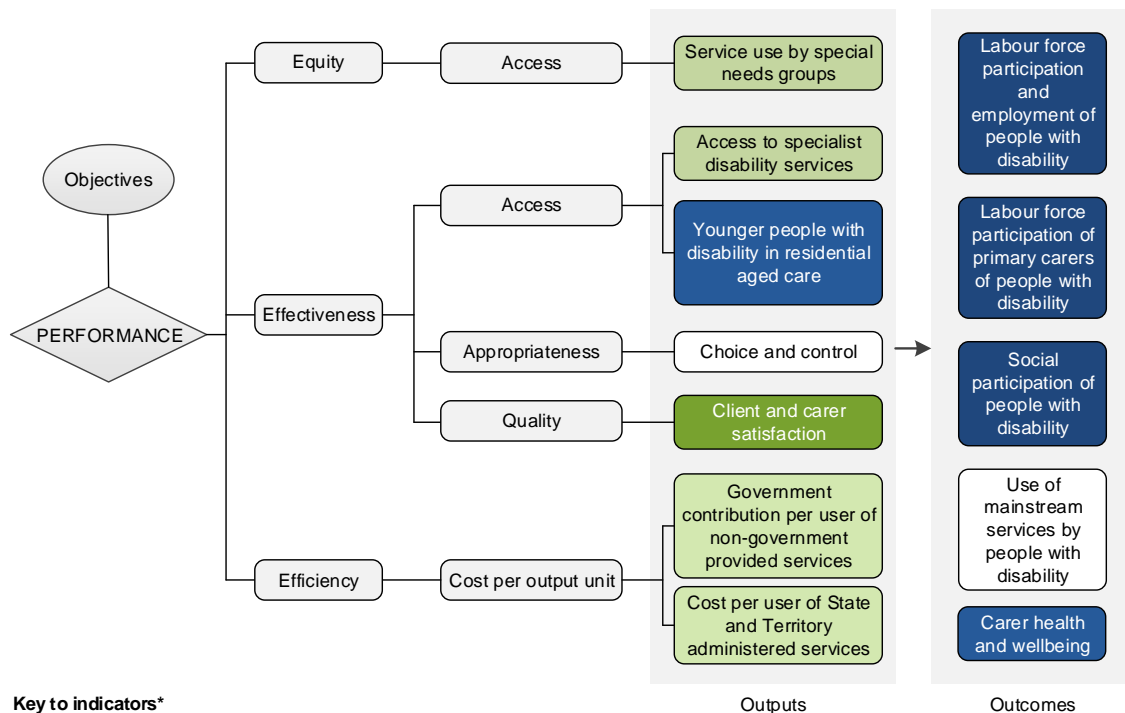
Objectives

PERFORMANCE

Equity

Access

Service use by special needs groups

Effectiveness

Access

Access to specialist disability services

Younger people with disability in residential aged care

Appropriateness

Choice and control

Quality

Client and carer satisfaction

Efficiency

Cost per output unit

Government contribution per user of non-government provided services

Cost per user of State and Territory administered services

Labour force participation and employment of people with disability

Labour force participation of primary carers of people with disability

Social participation of people with disability

Use of mainstream services by people with disability

Carer health and wellbeing

Key to indicators*

Outputs

Outcomes